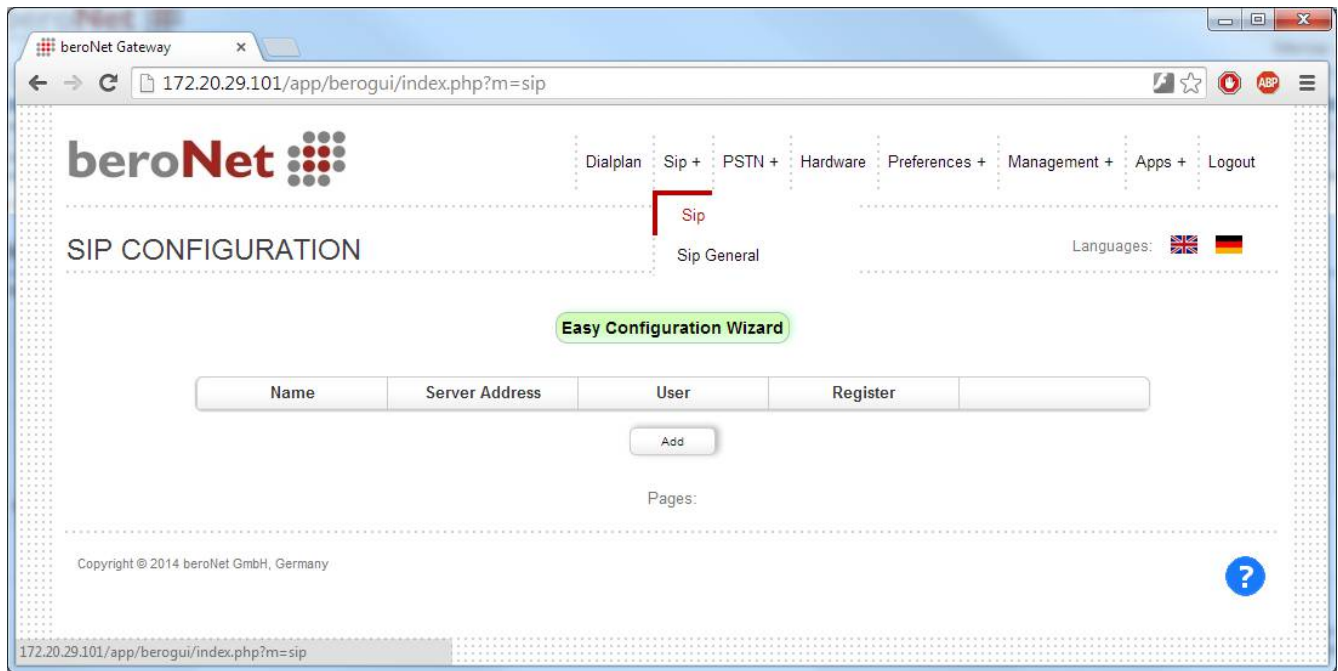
beroNet Gateway ×
172.20.29.101/app/berogui/index.php?m=sip
ABP

beroNet

Dialplan Sip + PSTN + Hardware Preferences + Management + Apps + Logout

Sip
Sip General

SIP CONFIGURATION

Languages:

Easy Configuration Wizard

| Name | Server Address | User | Register | |
|---|---|---|---|---|

Add

Pages:

Copyright © 2014 beroNet GmbH, Germany

?

172.20.29.101/app/berogui/index.php?m=sip